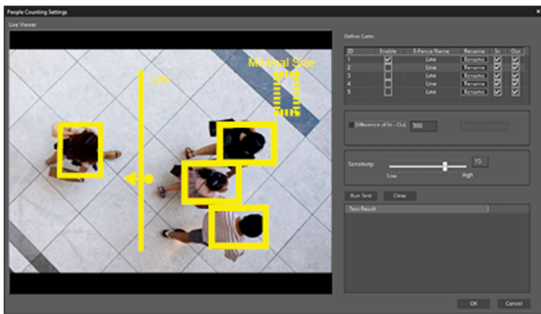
People Counting Settings

Live Viewer

Minimal Size

Line

Define Gates

| ID | Enable | E-Fence Name | Rename | In | Out |
|---|---|---|---|---|---|
| 1 | ☑ | Line | Rename | ☑ | ☑ |
| 2 | ☐ | Line | Rename | ☑ | ☑ |
| 3 | ☐ | Line | Rename | ☑ | ☑ |
| 4 | ☐ | Line | Rename | ☑ | ☑ |
| 5 | ☐ | Line | Rename | ☑ | ☑ |

Difference of In - Out 500

Sensitivity 15

Low High

Run Test Clear

Test Result

OK Cancel